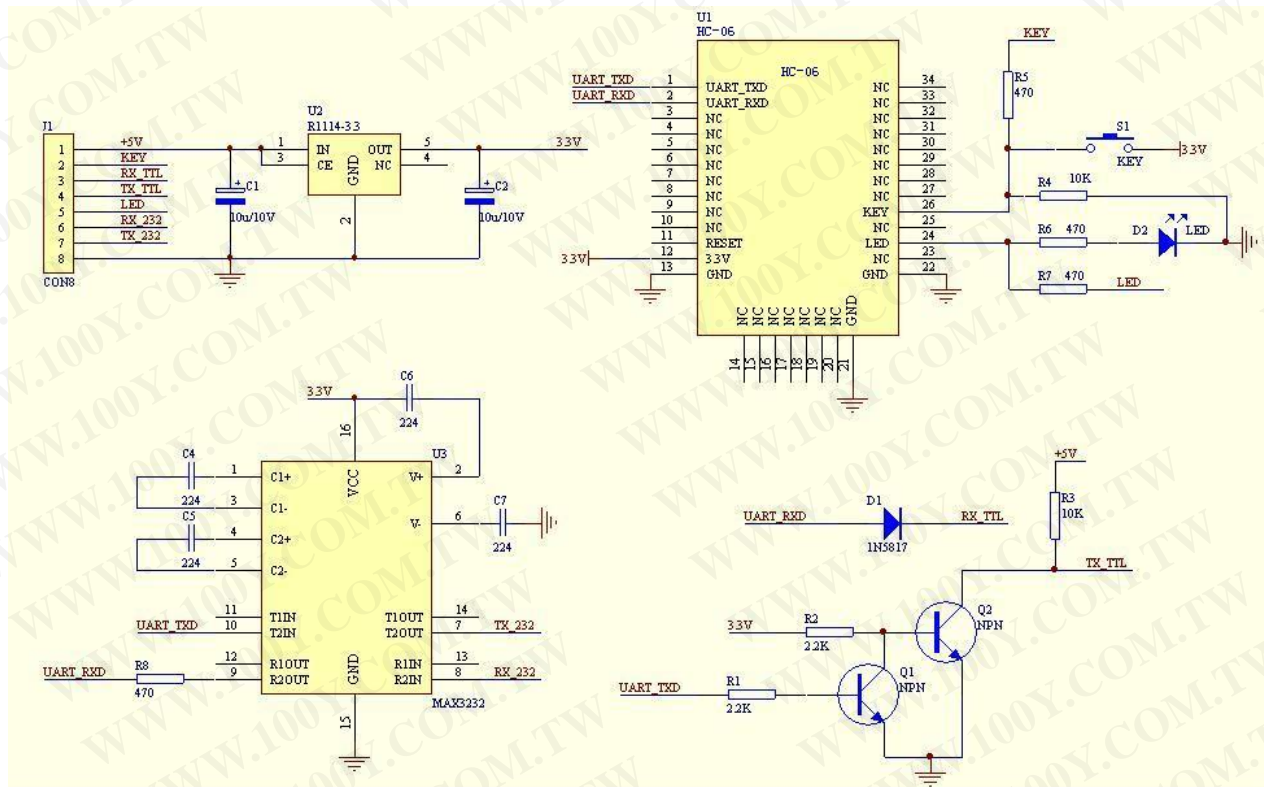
J1
1 +5V
2 KEY
3 RX_TTL
4 TX_TTL
5 LED
6 RX_232
7 TX_232
8
CON8

C1
10u/10V

U2
R1114-33
1 IN
3 CE
GND
2
OUT 5
NC 4

C2
10u/10V
33V

U1
HC-06
HC-06
UART_TXD 1 UART_TXD
UART_RXD 2 UART_RXD
3 NC
4 NC
5 NC
6 NC
7 NC
8 NC
9 NC
10 NC
11 RESET
33V 12 33V
13 GND
NC 34
NC 33
NC 32
NC 31
NC 30
NC 29
NC 28
NC 27
KEY 26
NC 25
LED 24
NC 23
GND 22
NC NC NC NC NC NC NC GND
14 15 16 17 18 19 20 21

KEY
R5
470
S1
KEY
33V
R4 10K
R6 470
D2
LED
R7 470
LED

33V
C6
224
16
VCC
U3
C4
1 C1+
224
3 C1-
C5
4 C2+
224
5 C2-
V+ 2
V- 6
C7
224
UART_TXD
11 T1IN
10 T2IN
12 R1OUT
UART_RXD
R8
470
9 R2OUT
GND
15
T1OUT 14
T2OUT 7 TX_232
R1IN 13
R2IN 8 RX_232
MAX3232

D1
UART_RXD
1N5817
RX_TTL
+5V
R3
10K
TX_TTL
33V
R2
2.2K
Q2
NPN
UART_TXD
R1
2.2K
Q1
NPN

WWW.100Y.COM.TW